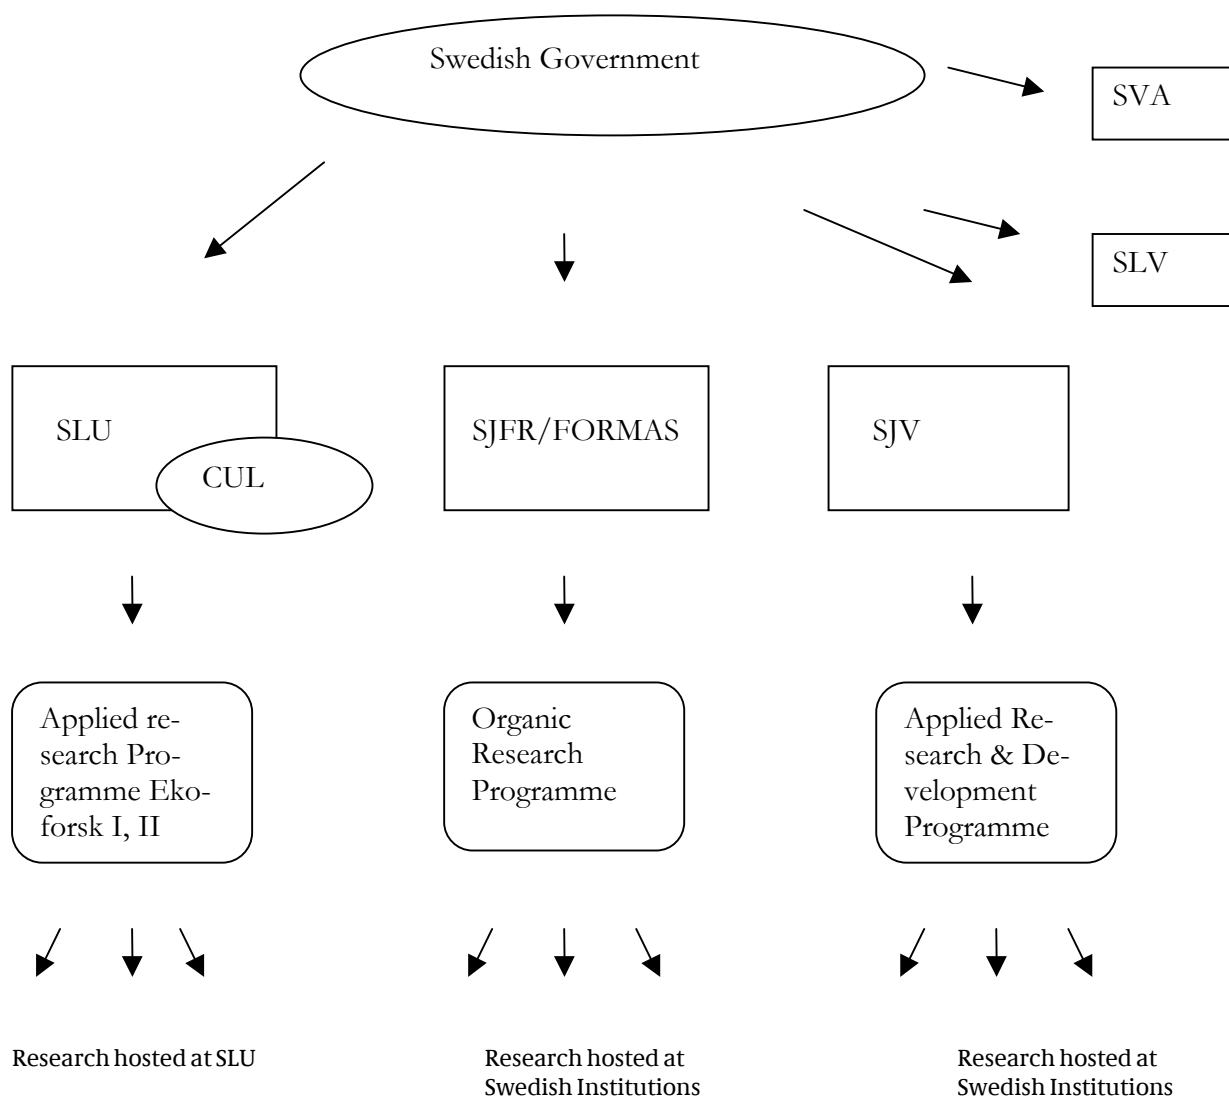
Swedish Government

SVA

SLV

SLU

CUL

SJFR/FORMAS

SJV

Applied research Programme Ekoforsk I, II

Organic Research Programme

Applied Research & Development Programme

Research hosted at SLU

Research hosted at Swedish Institutions

Research hosted at Swedish Institutions